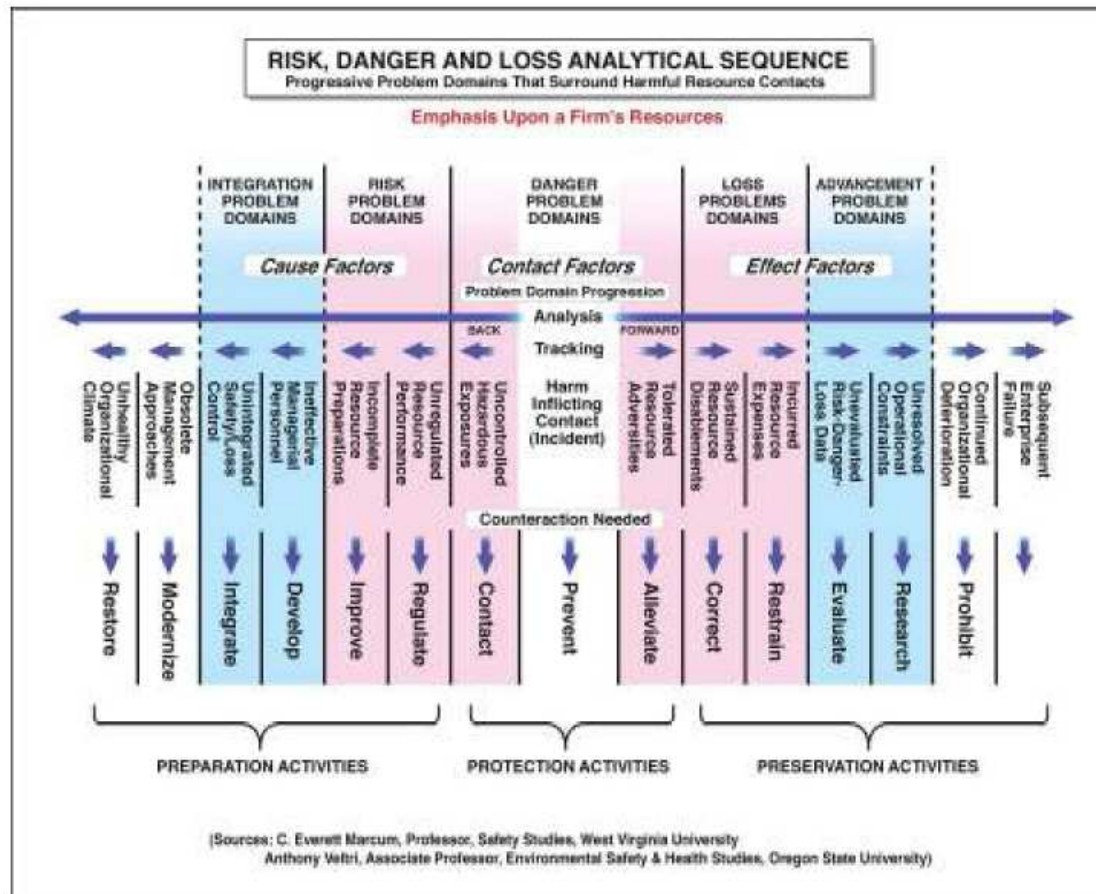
RISK, DANGER AND LOSS ANALYTICAL SEQUENCE
Progressive Problem Domains That Surround Harmful Resource Contacts

Emphasis Upon a Firm's Resources

INTEGRATION PROBLEM DOMAINS

RISK PROBLEM DOMAINS

DANGER PROBLEM DOMAINS

LOSS PROBLEMS DOMAINS

ADVANCEMENT PROBLEM DOMAINS

Cause Factors

Contact Factors

Effect Factors

Problem Domain Progression

Analysis

BACK

FORWARD

Tracking

Unhealthy Organizational Climate

Obsolete Management Approaches

Unintegrated Safety/Loss Control

Ineffective Managerial Personnel

Incomplete Resource Preparations

Unregulated Resource Performance

Uncontrolled Hazardous Exposures

Harm Inflicting Contact (Incident)

Tolerated Resource Adversities

Sustained Resource Disablements

Incurred Resource Expenses

Unevaluated Risk-Danger-Loss Data

Unresolved Operational Constraints

Continued Organizational Deterioration

Subsequent Enterprise Failure

Counteraction Needed

Restore

Modernize

Integrate

Develop

Improve

Regulate

Contact

Prevent

Alleviate

Correct

Restrain

Evaluate

Research

Prohibit

PREPARATION ACTIVITIES

PROTECTION ACTIVITIES

PRESERVATION ACTIVITIES

(Sources: C. Everett Marcum, Professor, Safety Studies, West Virginia University
Anthony Veltri, Associate Professor, Environmental Safety & Health Studies, Oregon State University)